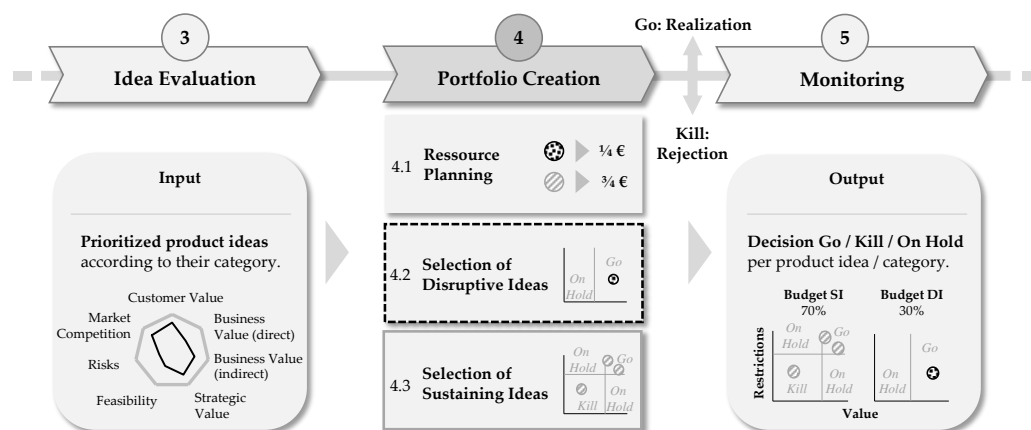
3
Idea Evaluation

4
Portfolio Creation

Go: Realization

Kill: Rejection

5
Monitoring

Input

Prioritized product ideas according to their category.

Customer Value
Market Competition
Business Value (direct)
Risks
Business Value (indirect)
Feasibility
Strategic Value

4.1 Ressource Planning
¼ €
¾ €

4.2 Selection of Disruptive Ideas
On Hold
Go

4.3 Selection of Sustaining Ideas
On Hold
Go
Kill
On Hold

Output

Decision Go / Kill / On Hold per product idea / category.

Budget SI
70%
Budget DI
30%

Restrictions
On Hold
Go
Kill
On Hold
On Hold
Go
Value